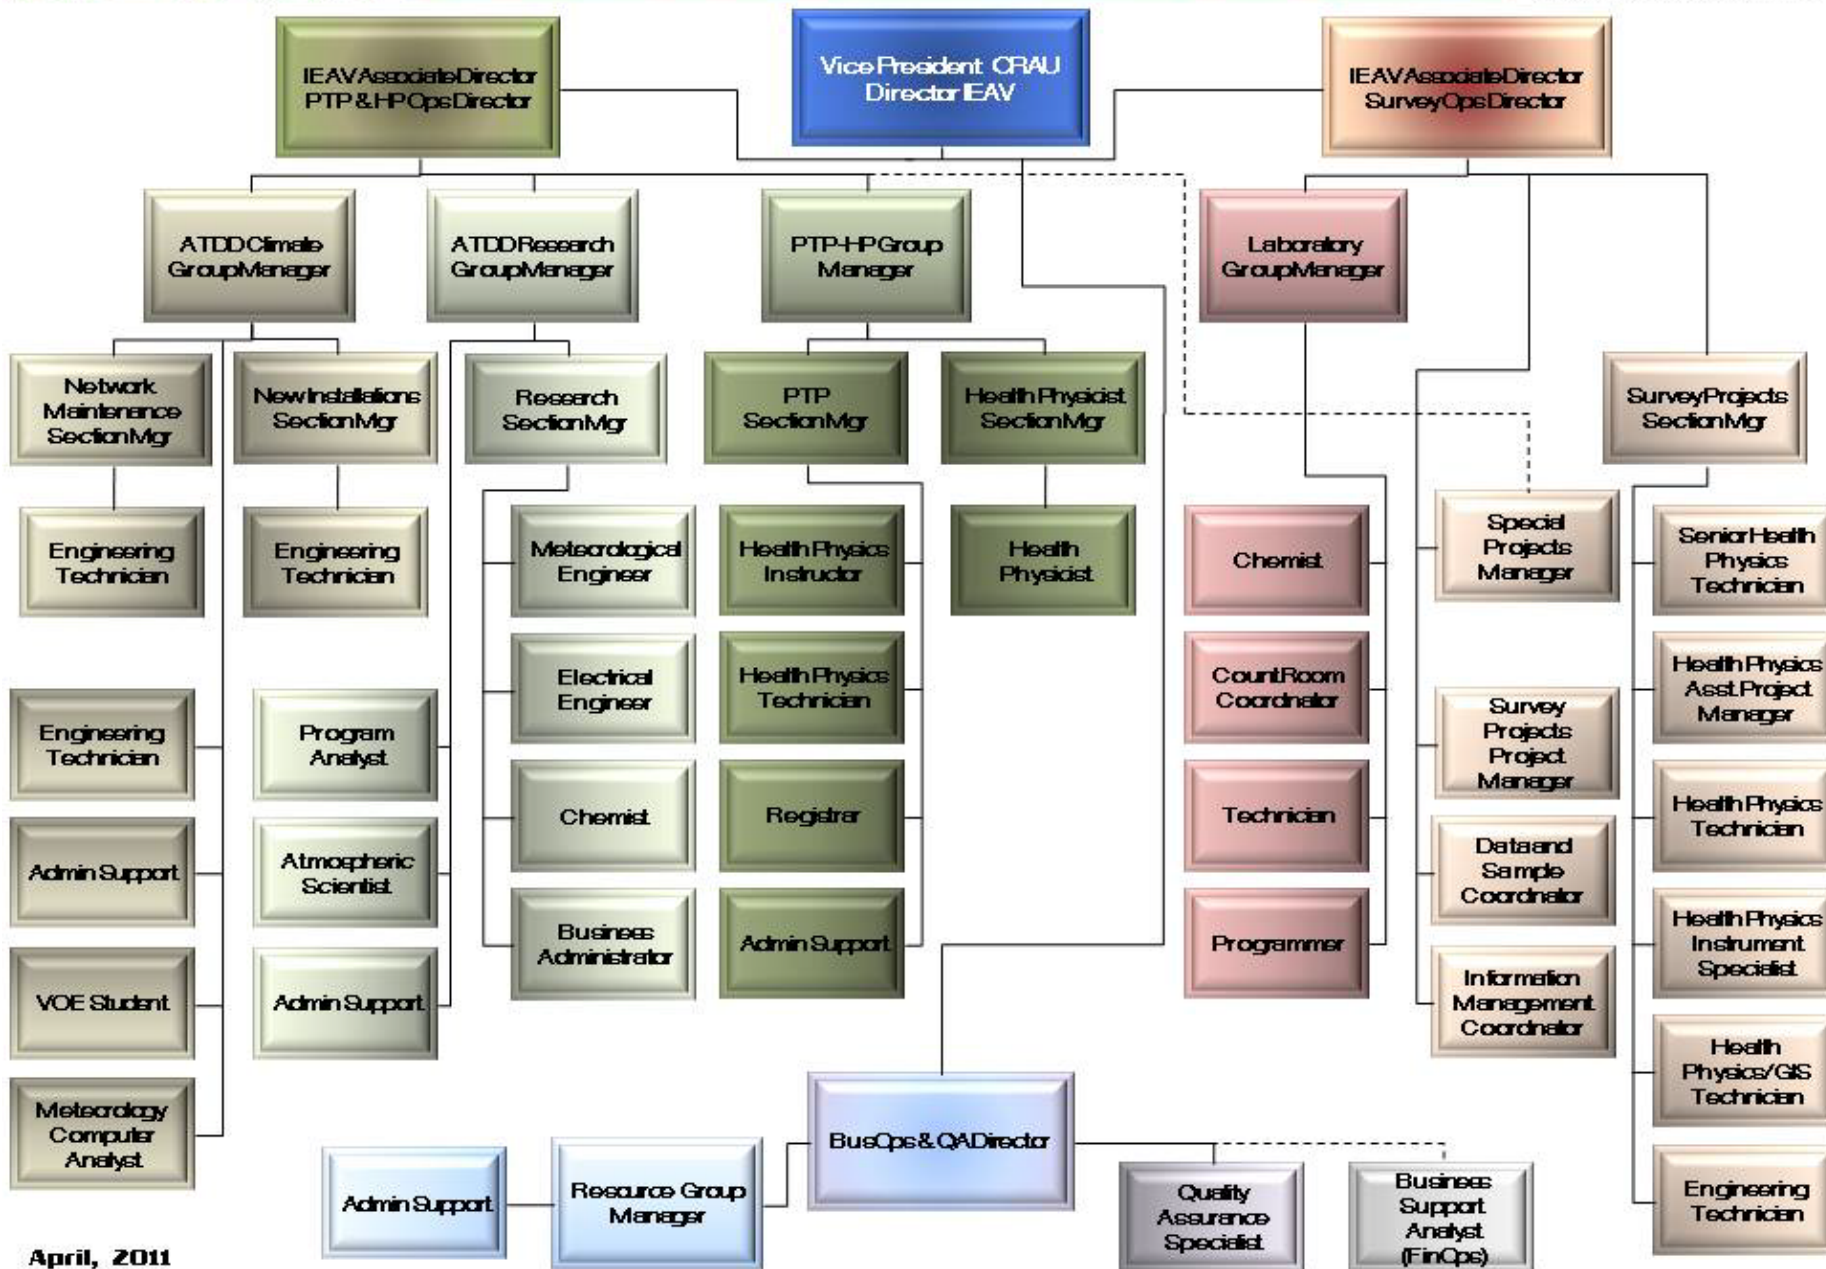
IEAV Associate Director PTP & HP Ops Director

Vice President CRAU Director IEAV

IEAV Associate Director Survey Ops Director

ATDD Climate Group Manager

ATDD Research Group Manager

PTP-HP Group Manager

Laboratory Group Manager

Network Maintenance Section Mgr

New Installations Section Mgr

Research Section Mgr

PTP Section Mgr

Health Physicist Section Mgr

Survey Projects Section Mgr

Engineering Technician

Engineering Technician

Meteorological Engineer

Health Physics Instructor

Health Physicist

Chemist

Special Projects Manager

Senior Health Physics Technician

Electrical Engineer

Health Physics Technician

Count Room Coordinator

Survey Projects Project Manager

Health Physics Asst. Project Manager

Engineering Technician

Program Analyst

Chemist

Registrar

Technician

Data and Sample Coordinator

Health Physics Technician

Admin Support

Atmospheric Scientist

Business Administrator

Admin Support

Programmer

Information Management Coordinator

Health Physics Instrument Specialist

VOE Student

Admin Support

Health Physics/GIS Technician

Meteorology Computer Analyst

Bus Ops & QA Director

Admin Support

Resource Group Manager

Quality Assurance Specialist

Business Support Analyst (FinOps)

Engineering Technician

April, 2011